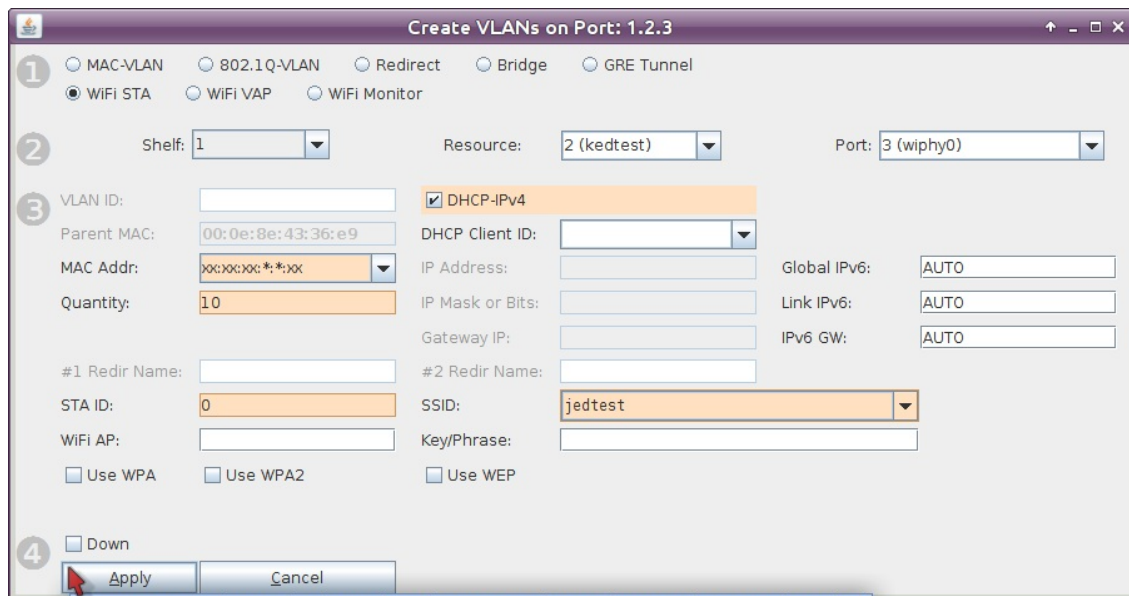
Create VLANs on Port: 1.2.3

1 MAC-VLAN 802.1Q-VLAN Redirect Bridge GRE Tunnel
WiFi STA WiFi VAP WiFi Monitor

2 Shelf: 1 Resource: 2 (kedtest) Port: 3 (wiphy0)

3 VLAN ID: DHCP-IPv4
Parent MAC: 00:0e:8e:43:36:e9 DHCP Client ID:
MAC Addr: xx:xx:xx:*:*:xx IP Address: Global IPv6: AUTO
Quantity: 10 IP Mask or Bits: Link IPv6: AUTO
Gateway IP: IPv6 GW: AUTO
#1 Redir Name: #2 Redir Name:
STA ID: 0 SSID: jedtest
WiFi AP: Key/Phrase:
Use WPA Use WPA2 Use WEP

4 Down
Apply Cancel